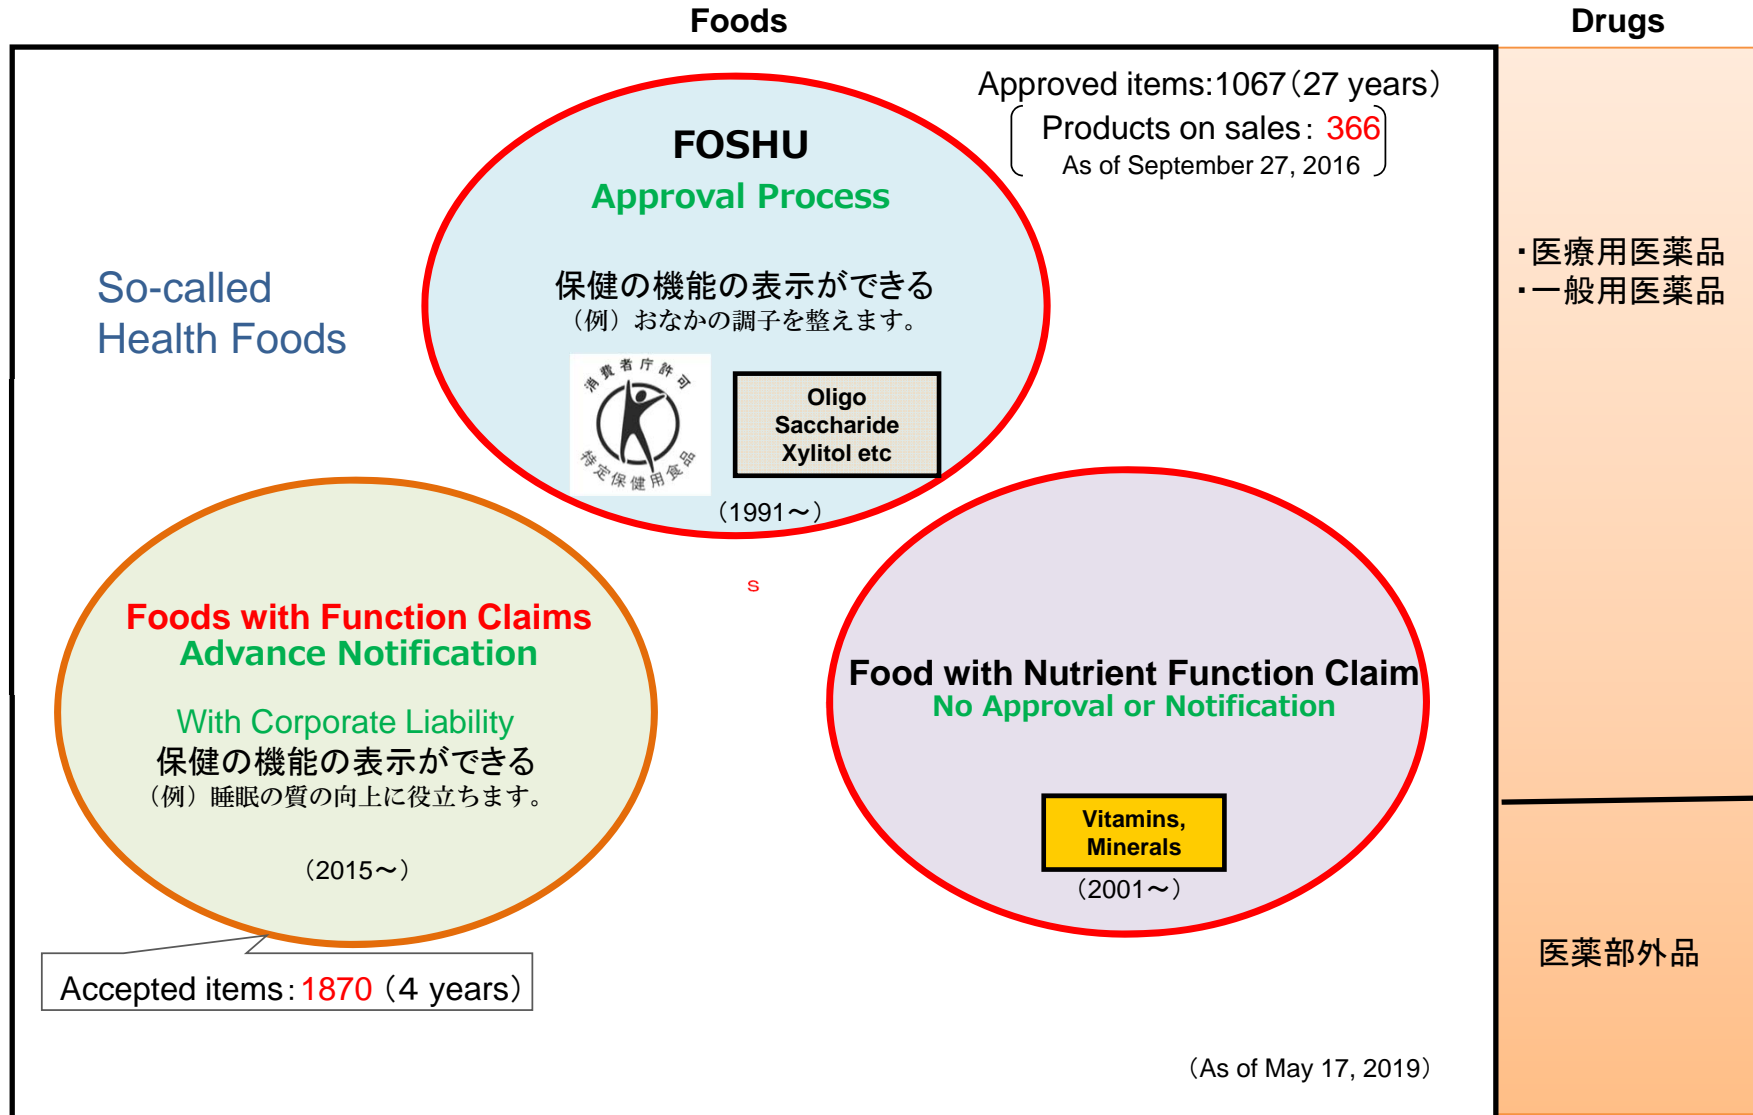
Foods

Drugs

Approved items:1067（27 years）

Products on sales：366
As of September 27, 2016

FOSHU
Approval Process

保健の機能の表示ができる
（例）おなかの調子を整えます。

消費者庁許可
特定保健用食品

Oligo Saccharide Xylitol etc

（1991～）

So-called
Health Foods

・医療用医薬品
・一般用医薬品

s

Foods with Function Claims
Advance Notification

With Corporate Liability
保健の機能の表示ができる
（例）睡眠の質の向上に役立ちます。

（2015～）

Food with Nutrient Function Claim
No Approval or Notification

Vitamins, Minerals

（2001～）

医薬部外品

Accepted items：1870（4 years）

（As of May 17, 2019）